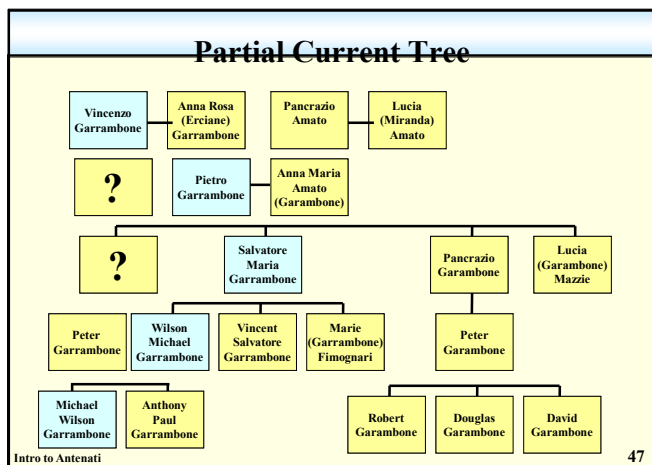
Partial Current Tree

Vincenzo Garrambone

Anna Rosa (Erciane) Garrambone

Pancrazio Amato

Lucia (Miranda) Amato

?

Pietro Garrambone

Anna Maria Amato (Garambone)

?

Salvatore Maria Garrambone

Pancrazio Garambone

Lucia (Garambone) Mazzie

Peter Garrambone

Wilson Michael Garrambone

Vincent Salvatore Garrambone

Marie (Garrambone) Fimognari

Peter Garambone

Michael Wilson Garrambone

Anthony Paul Garrambone

Robert Garambone

Douglas Garambone

David Garambone

Intro to Antenati

47